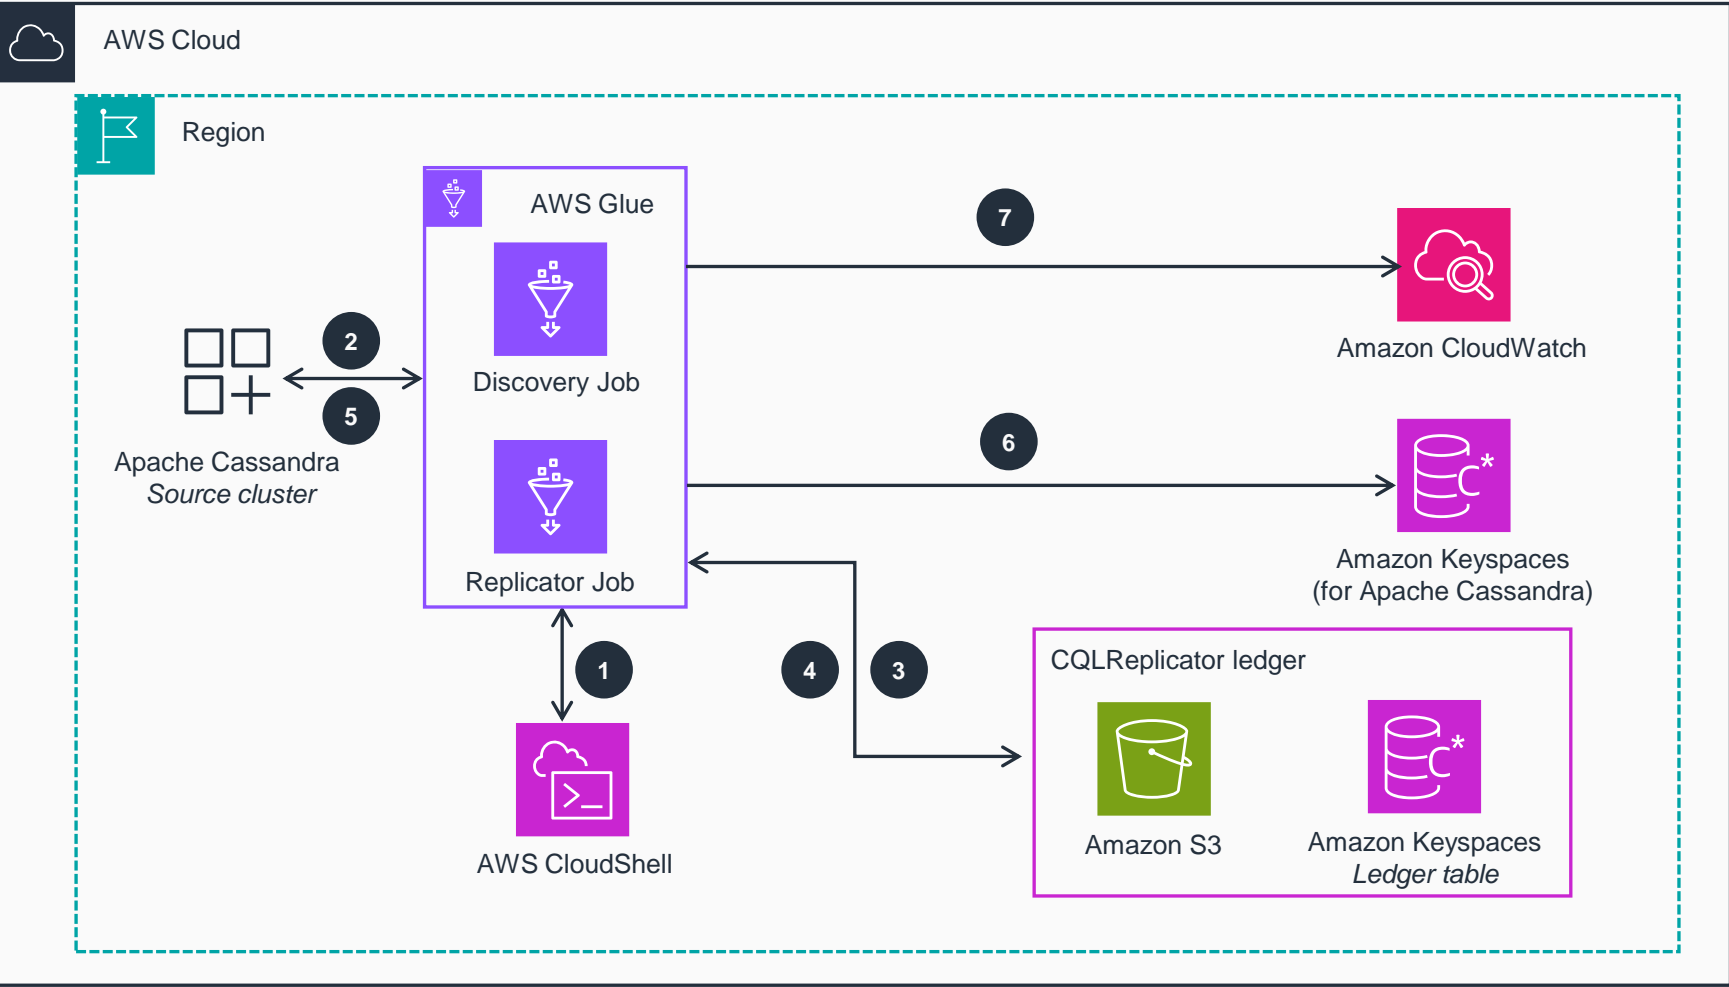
AWS Cloud

Region

AWS Glue

Discovery Job

Replicator Job

7

Amazon CloudWatch

2

5

Apache Cassandra
*Source cluster*

6

Amazon Keyspaces
(for Apache Cassandra)

1

4

3

CQLReplicator ledger

Amazon S3

Amazon Keyspaces
*Ledger table*

AWS CloudShell